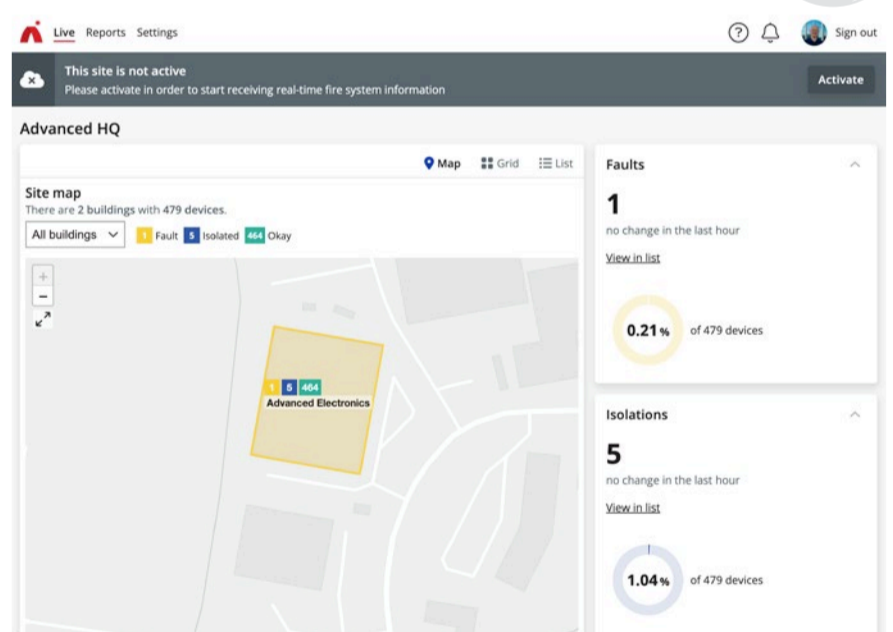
Live Reports Settings

Sign out

This site is not active
Please activate in order to start receiving real-time fire system information

Activate

Advanced HQ

Map Grid List

Site map
There are 2 buildings with 479 devices.

All buildings 1 Fault 5 Isolated 464 Okay

+
−

1 5 464
Advanced Electronics

Faults

1
no change in the last hour
View in list

0.21 % of 479 devices

Isolations

5
no change in the last hour
View in list

1.04 % of 479 devices